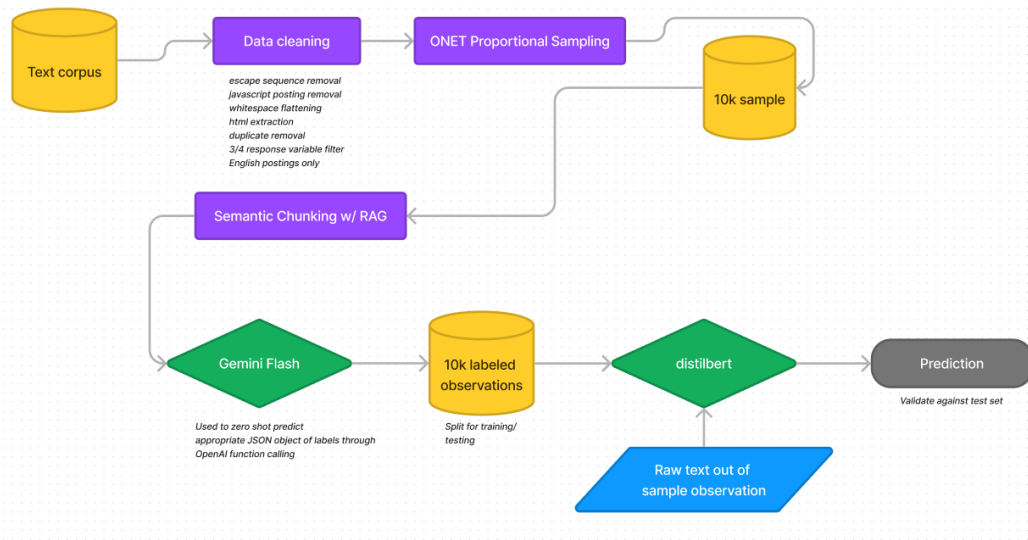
Text corpus

Data cleaning

escape sequence removal
javascript posting removal
whitespace flattening
html extraction
duplicate removal
3/4 response variable filter
English postings only

ONET Proportional Sampling

10k sample

Semantic Chunking w/ RAG

Gemini Flash

Used to zero shot predict appropriate JSON object of labels through OpenAI function calling

10k labeled observations

Split for training/ testing

distilbert

Raw text out of sample observation

Prediction

Validate against test set